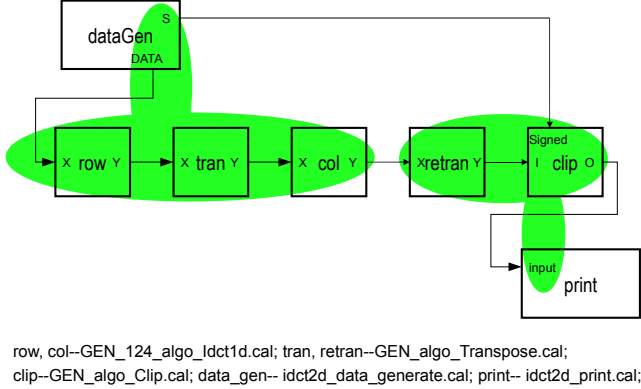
S
dataGen
DATA

X row Y
X tran Y
X col Y
X retran Y
Signed
I clip O

input
print

row, col--GEN_124_algo_Idct1d.cal; tran, retran--GEN_algo_Transpose.cal; clip--GEN_algo_Clip.cal; data_gen-- idct2d_data_generate.cal; print-- idct2d_print.cal;